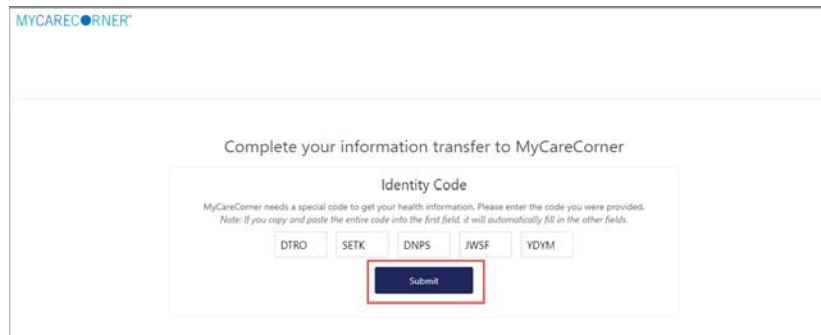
MYCARECORNER™

Complete your information transfer to MyCareCorner

Identity Code

MyCareCorner needs a special code to get your health information. Please enter the code you were provided.
Note: If you copy and paste the entire code into the first field, it will automatically fill in the other fields.

DTRO SETK DNPS JWSF YDYM

Submit